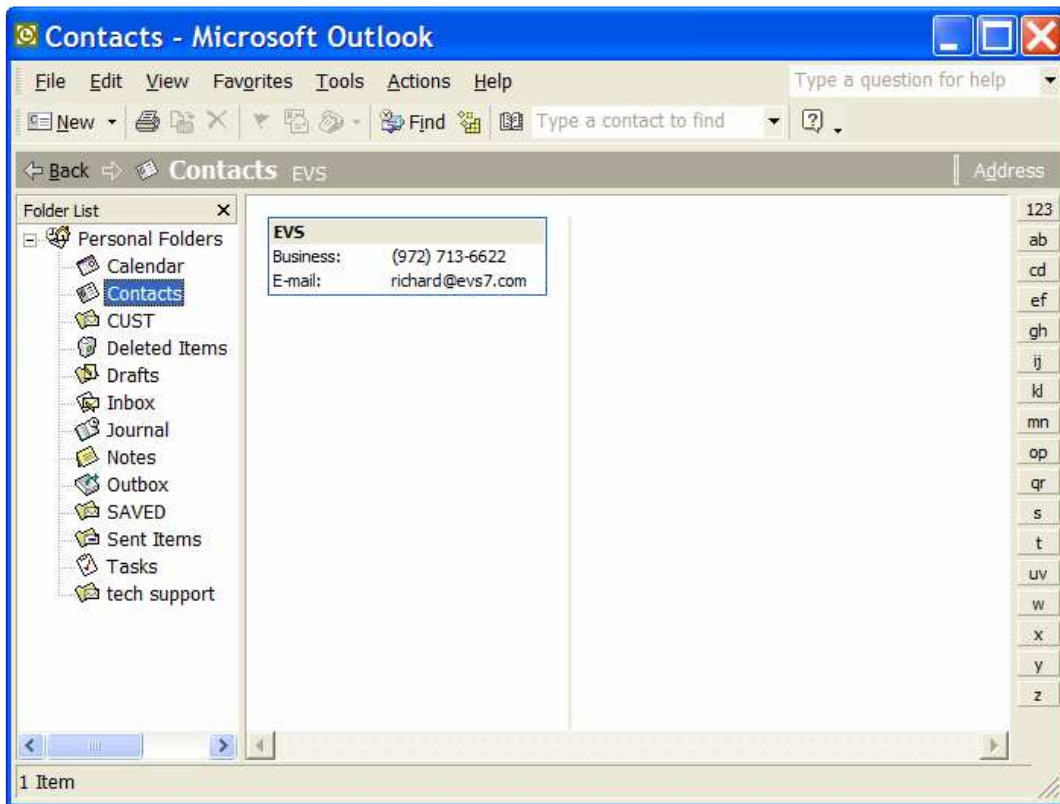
Contacts - Microsoft Outlook

File Edit View Favorites Tools Actions Help

Type a question for help

New Find Type a contact to find

Back Contacts EVS

Address

Folder List

Personal Folders
Calendar
Contacts
CUST
Deleted Items
Drafts
Inbox
Journal
Notes
Outbox
SAVED
Sent Items
Tasks
tech support

EVS
Business: (972) 713-6622
E-mail: richard@evs7.com

123
ab
cd
ef
gh
ij
kl
mn
op
qr
s
t
uv
w
x
y
z

1 Item